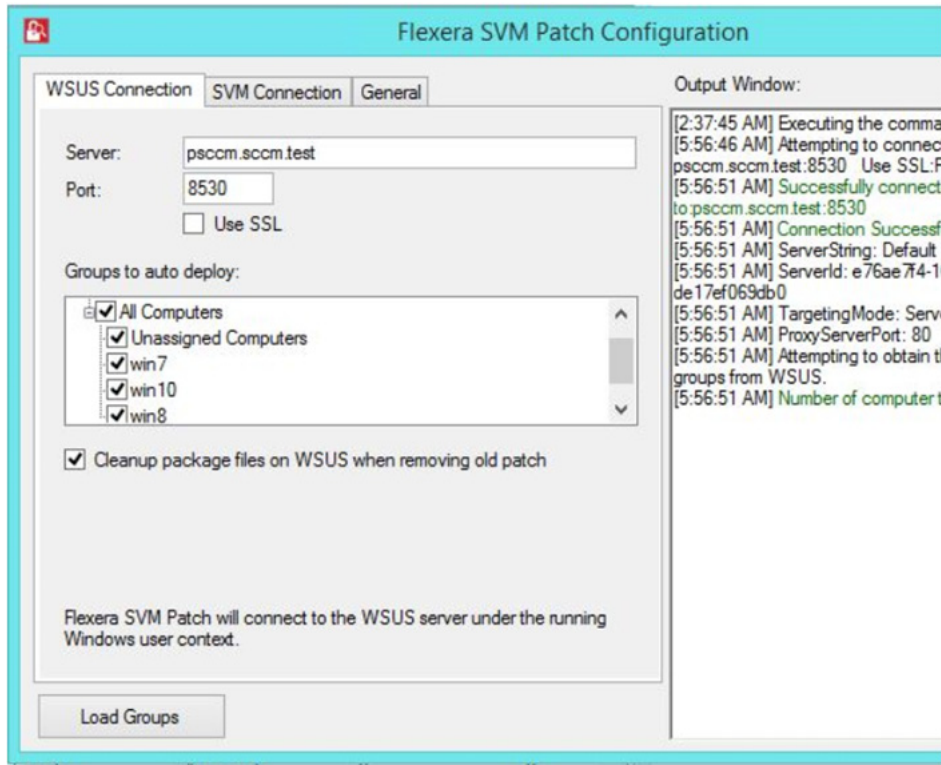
Flexera SVM Patch Configuration

WSUS Connection | SVM Connection | General

Server: psccm.sccm.test
Port: 8530
Use SSL

Groups to auto deploy:

All Computers
Unassigned Computers
win7
win10
win8

Cleanup package files on WSUS when removing old patch

Flexera SVM Patch will connect to the WSUS server under the running Windows user context.

Load Groups

Output Window:

[2:37:45 AM] Executing the comma
[5:56:46 AM] Attempting to connec
psccm.sccm.test:8530 Use SSL:F
[5:56:51 AM] Successfully connect
to:psccm.sccm.test:8530
[5:56:51 AM] Connection Successf
[5:56:51 AM] ServerString: Default
[5:56:51 AM] ServerId: e76ae7f4-1
de17ef069db0
[5:56:51 AM] TargetingMode: Serv
[5:56:51 AM] ProxyServerPort: 80
[5:56:51 AM] Attempting to obtain t
groups from WSUS.
[5:56:51 AM] Number of computer t